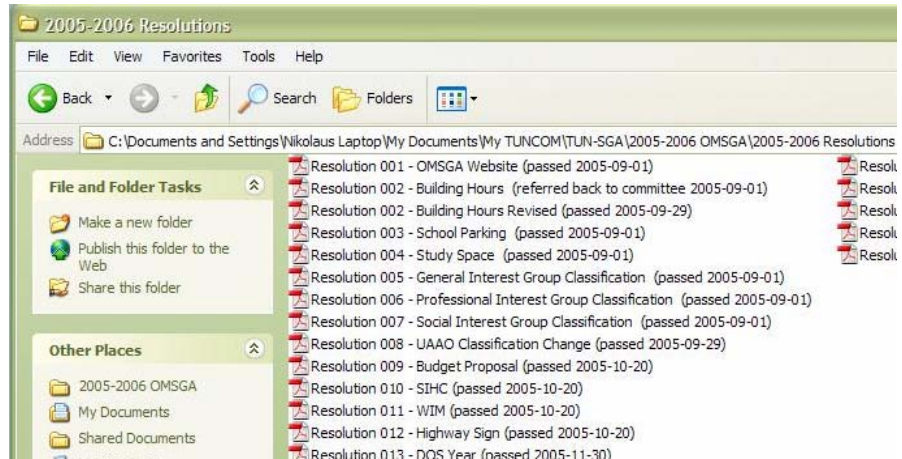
2005-2006 Resolutions

File Edit View Favorites Tools Help

Back Search Folders

Address C:\Documents and Settings\Nikolaus Laptop\My Documents\My TUNCOM\TUN-SGA\2005-2006 OMSGA\2005-2006 Resolutions

File and Folder Tasks

Make a new folder

Publish this folder to the Web

Share this folder

Other Places

2005-2006 OMSGA

My Documents

Shared Documents

Resolution 001 - OMSGA Website (passed 2005-09-01)
Resolution 002 - Building Hours (referred back to committee 2005-09-01)
Resolution 002 - Building Hours Revised (passed 2005-09-29)
Resolution 003 - School Parking (passed 2005-09-01)
Resolution 004 - Study Space (passed 2005-09-01)
Resolution 005 - General Interest Group Classification (passed 2005-09-01)
Resolution 006 - Professional Interest Group Classification (passed 2005-09-01)
Resolution 007 - Social Interest Group Classification (passed 2005-09-01)
Resolution 008 - UAAO Classification Change (passed 2005-09-29)
Resolution 009 - Budget Proposal (passed 2005-10-20)
Resolution 010 - SIHC (passed 2005-10-20)
Resolution 011 - WIM (passed 2005-10-20)
Resolution 012 - Highway Sign (passed 2005-10-20)
Resolution 013 - DOS Year (passed 2005-11-30)

Resolu
Resolu
Resolu
Resolu
Resolu